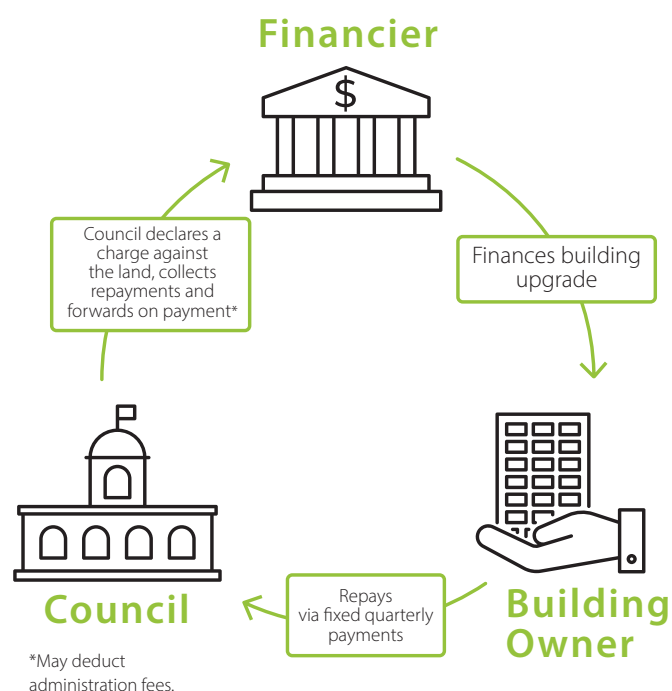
Financier

$

Finances building upgrade

Building Owner

Repays via fixed quarterly payments

Council

*May deduct administration fees.

Council declares a charge against the land, collects repayments and forwards on payment*